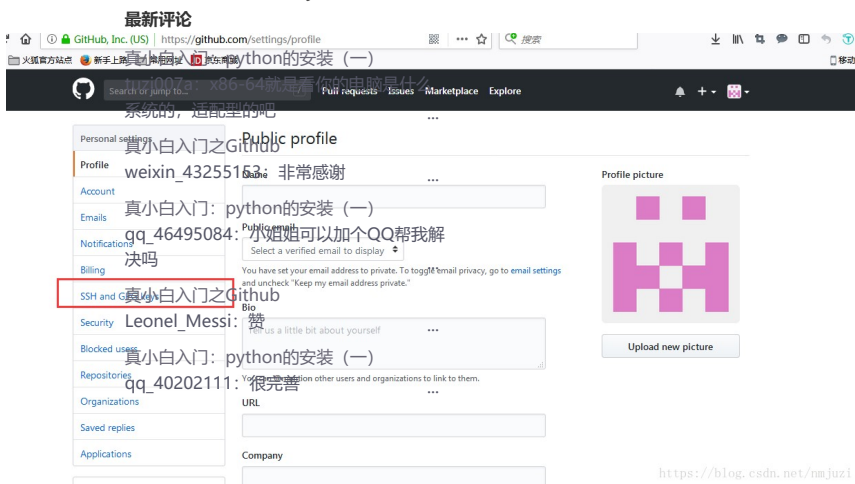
最新评论

真小白入门：python的安装（一）

tuzi007a：x86-64就是看你的电脑是什么系统的，适配型的吧

真小白入门之Github

weixin_43255153：非常感谢

真小白入门：python的安装（一）

qq_46495084：小姐姐可以加个QQ帮我解决吗

真小白入门之Github

Leonel_Messi：赞

真小白入门：python的安装（一）

qq_40202111：很完善

GitHub, Inc. (US) | https://github.com/settings/profile

搜索

火狐官方站点 新手上路 常用网址 京东商城

移动

Search or jump to...

Pull requests Issues Marketplace Explore

Personal settings

Profile

Account

Emails

Notifications

Billing

SSH and GPG keys

Security

Blocked users

Repositories

Organizations

Saved replies

Applications

Public profile

Name

Public email

Select a verified email to display

You have set your email address to private. To toggle email privacy, go to email settings and uncheck "Keep my email address private."

Bio

Tell us a little bit about yourself

You can @mention other users and organizations to link to them.

URL

Company

Profile picture

Upload new picture

https://blog.csdn.net/nmjuzi